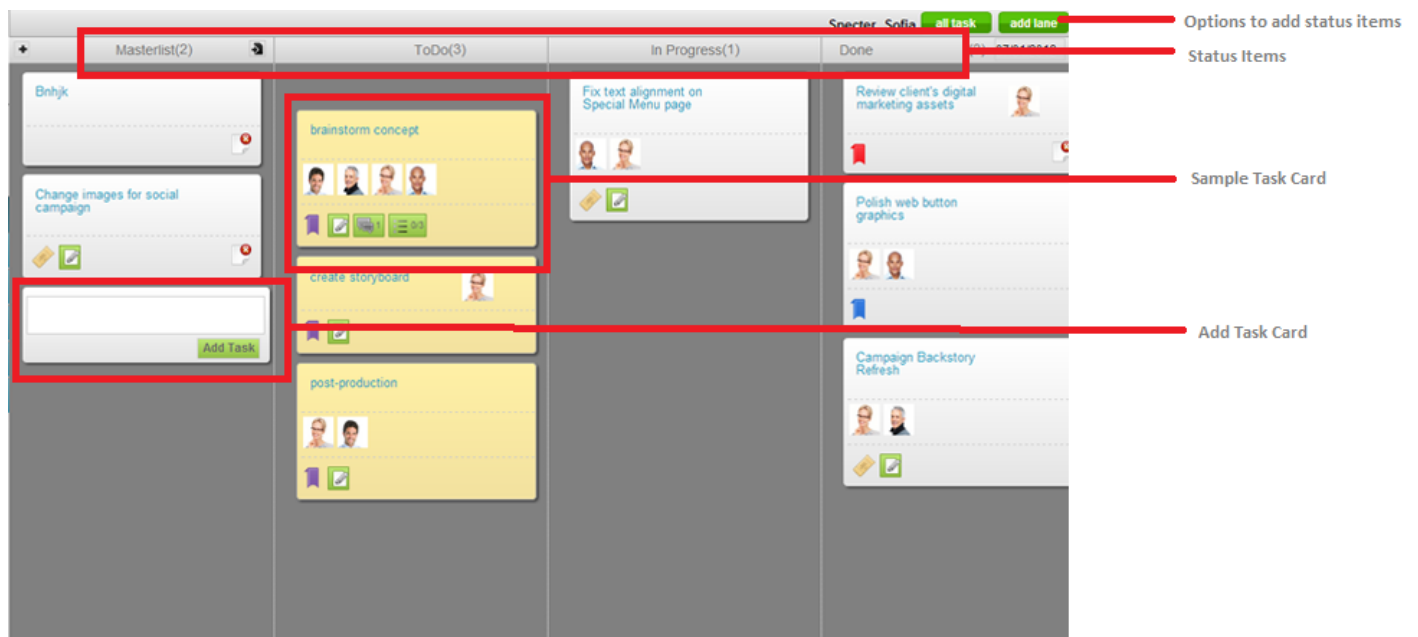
Specter, Sofia all task add lane

Options to add status items

+ Masterlist(2) ToDo(3) In Progress(1) Done

Status Items

Bnhjk

Change images for social campaign

Add Task

brainstorm concept

create storyboard

post-production

Fix text alignment on Special Menu page

Review client's digital marketing assets

Polish web button graphics

Campaign Backstory Refresh

Sample Task Card

Add Task Card